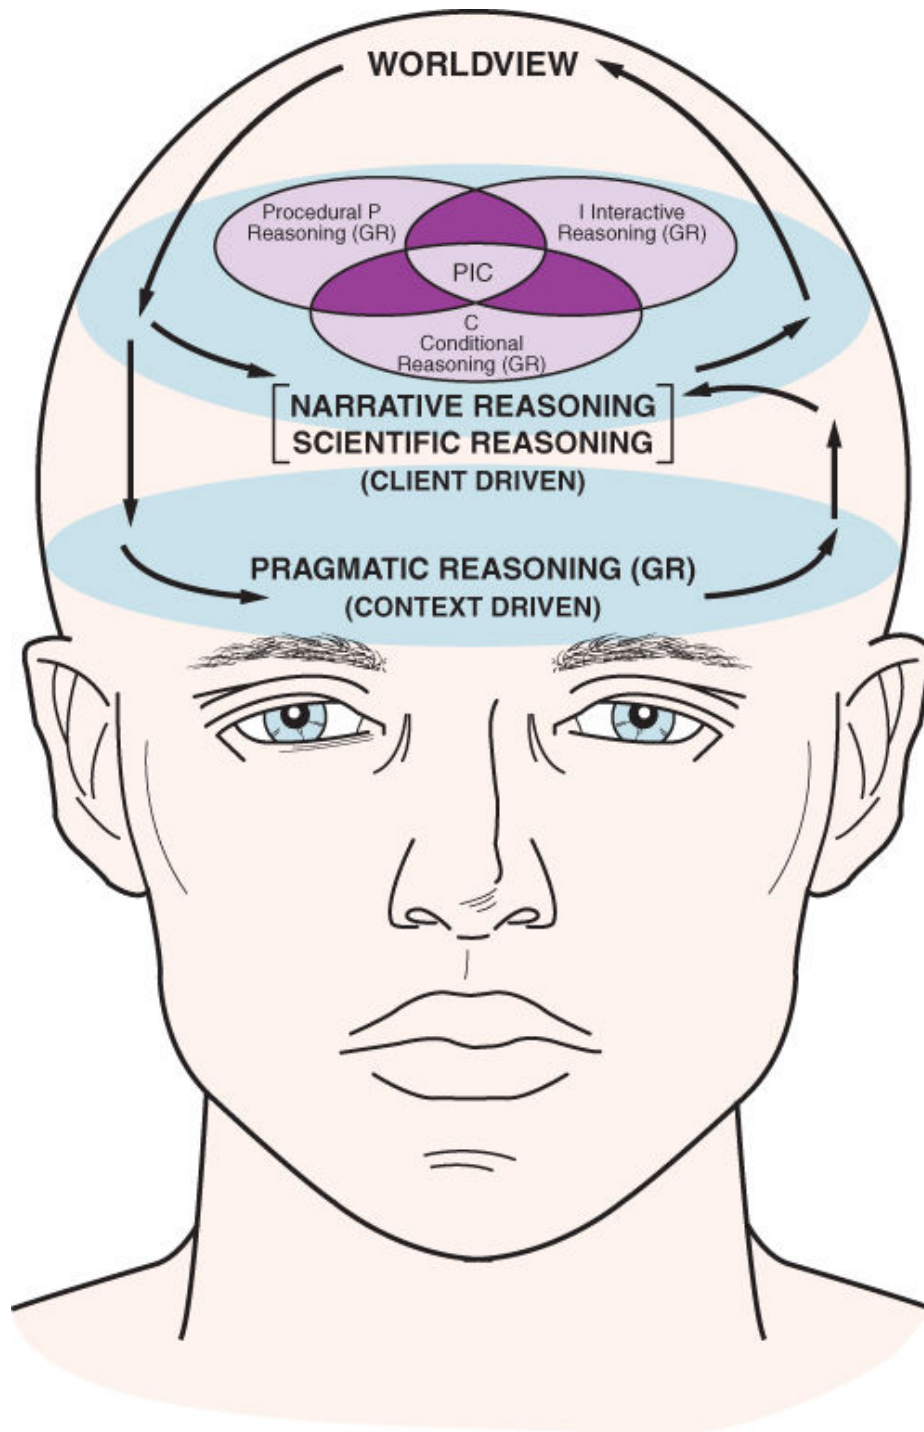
WORLDVIEW

Procedural P Reasoning (GR)

I Interactive Reasoning (GR)

PIC

C Conditional Reasoning (GR)

NARRATIVE REASONING
SCIENTIFIC REASONING
(CLIENT DRIVEN)

PRAGMATIC REASONING (GR)
(CONTEXT DRIVEN)